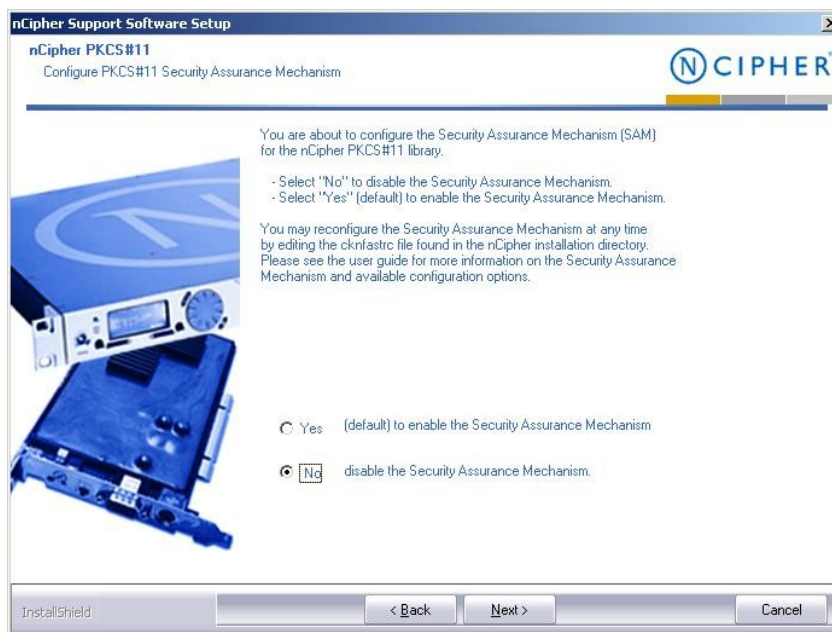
nCipher Support Software Setup

nCipher PKCS#11

Configure PKCS#11 Security Assurance Mechanism

NCIPHER

You are about to configure the Security Assurance Mechanism (SAM) for the nCipher PKCS#11 library.

- Select "No" to disable the Security Assurance Mechanism.
- Select "Yes" (default) to enable the Security Assurance Mechanism.

You may reconfigure the Security Assurance Mechanism at any time by editing the cknfastrc file found in the nCipher installation directory. Please see the user guide for more information on the Security Assurance Mechanism and available configuration options.

Yes (default) to enable the Security Assurance Mechanism

No disable the Security Assurance Mechanism.

InstallShield

< Back

Next >

Cancel